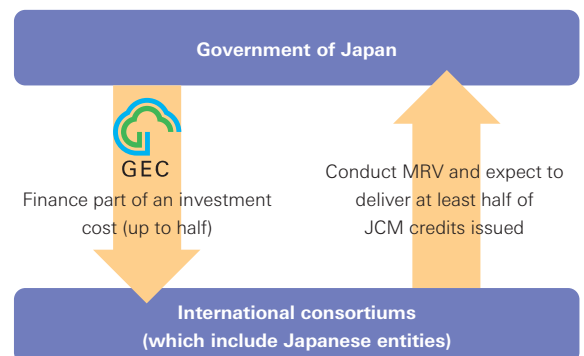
Government of Japan

GEC

Finance part of an investment cost (up to half)

Conduct MRV and expect to deliver at least half of JCM credits issued

International consortiums
(which include Japanese entities)